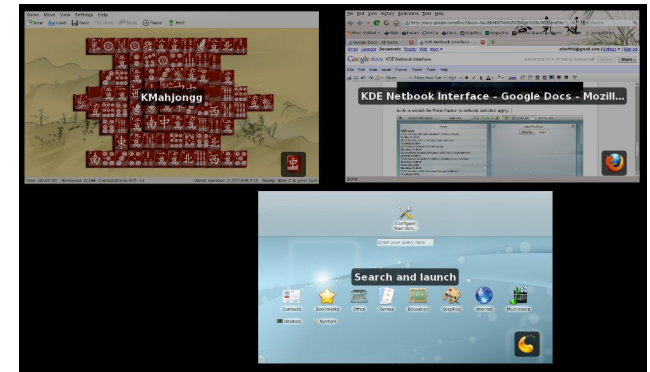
Game Move View Settings Help

New Load Save Undo Redo Demo Hint

KMahjongg

Time: 00:07:55 Removed: 0/144 Combinations left: 33 Game number: 1,377,876,531 Ready. Now it is your turn.

File Edit View History Bookmarks Tools Help

Google Docs

KDE Netbook Interface - Google Docs - Mozill...

Done

Configure Your Serv...

Enter your query here

Search and launch

Contacts Bookmarks Office Games Education Graphics Internet Multimedia

Utilities System